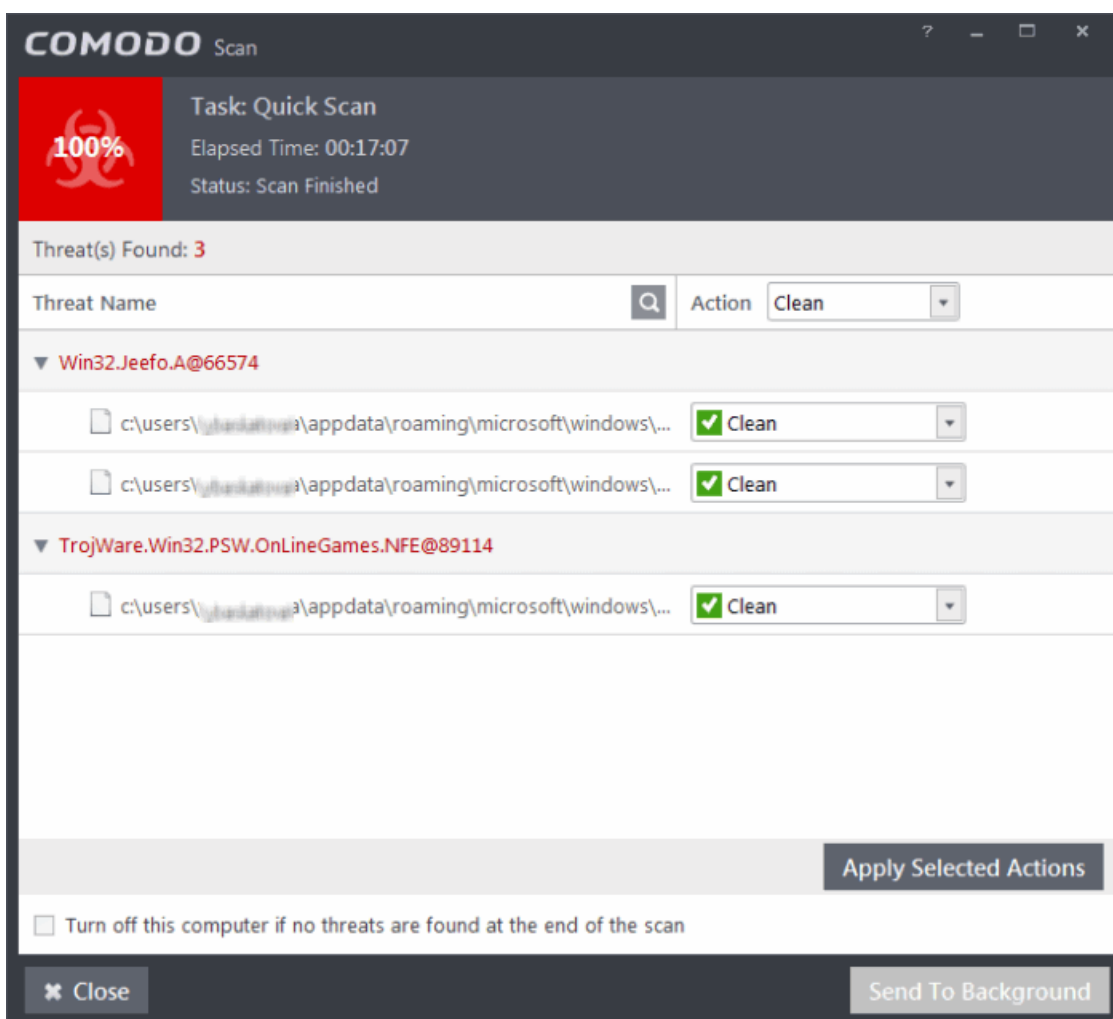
COMODO Scan

? _ □ ×

100%

Task: Quick Scan

Elapsed Time: 00:17:07

Status: Scan Finished

Threat(s) Found: 3

Threat Name

Action Clean

▼ Win32.Jeefo.A@66574

c:\users\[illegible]a\appdata\roaming\microsoft\windows\... Clean

c:\users\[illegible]a\appdata\roaming\microsoft\windows\... Clean

▼ TrojWare.Win32.PSW.OnLineGames.NFE@89114

c:\users\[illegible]a\appdata\roaming\microsoft\windows\... Clean

Apply Selected Actions

Turn off this computer if no threats are found at the end of the scan

✖ Close

Send To Background